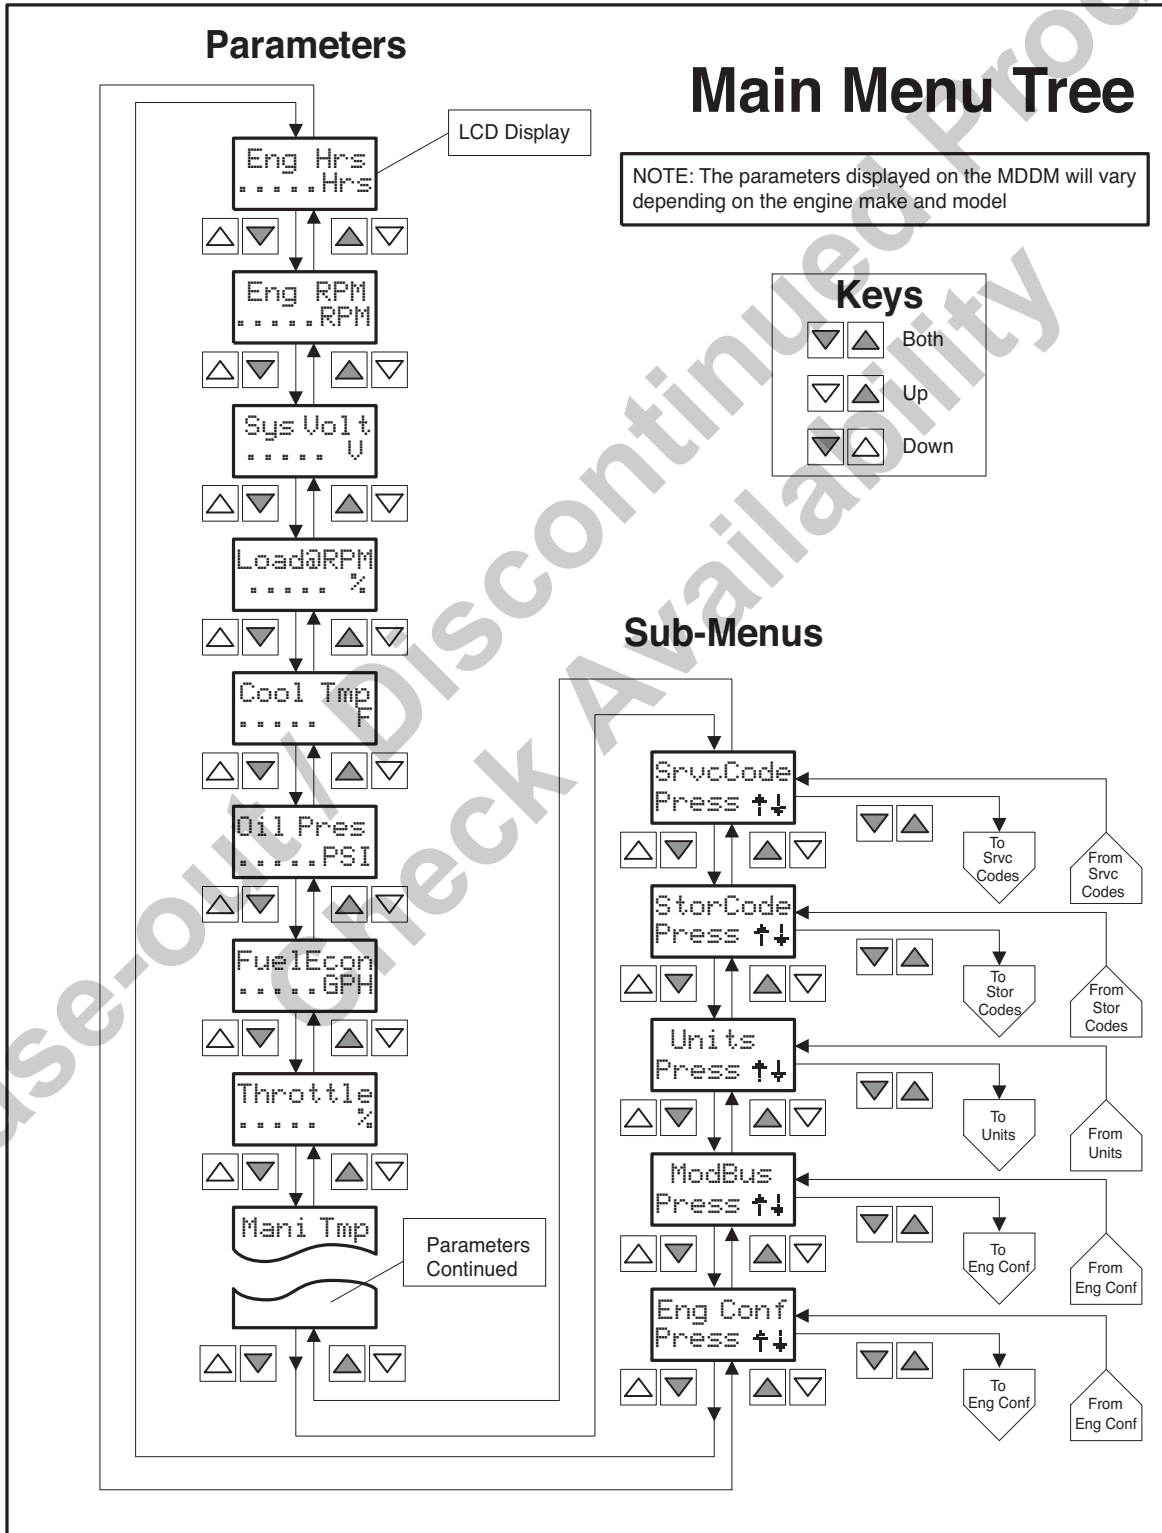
Parameters

Main Menu Tree

LCD Display

NOTE: The parameters displayed on the MDDM will vary depending on the engine make and model

Keys
Both
Up
Down

Eng Hrs
......Hrs

Eng RPM
......RPM

Sys Volt
..... V

Load@RPM
..... %

Cool Tmp
..... F

Oil Pres
.....PSI

FuelEcon
.....GPH

Throttle
..... %

Mani Tmp

Parameters Continued

Sub-Menus

SrvcCode
Press ↑↓

To Srvc Codes

From Srvc Codes

StorCode
Press ↑↓

To Stor Codes

From Stor Codes

Units
Press ↑↓

To Units

From Units

ModBus
Press ↑↓

To Eng Conf

From Eng Conf

Eng Conf
Press ↑↓

To Eng Conf

From Eng Conf

Phase-out / Discontinued Product
Check Availability